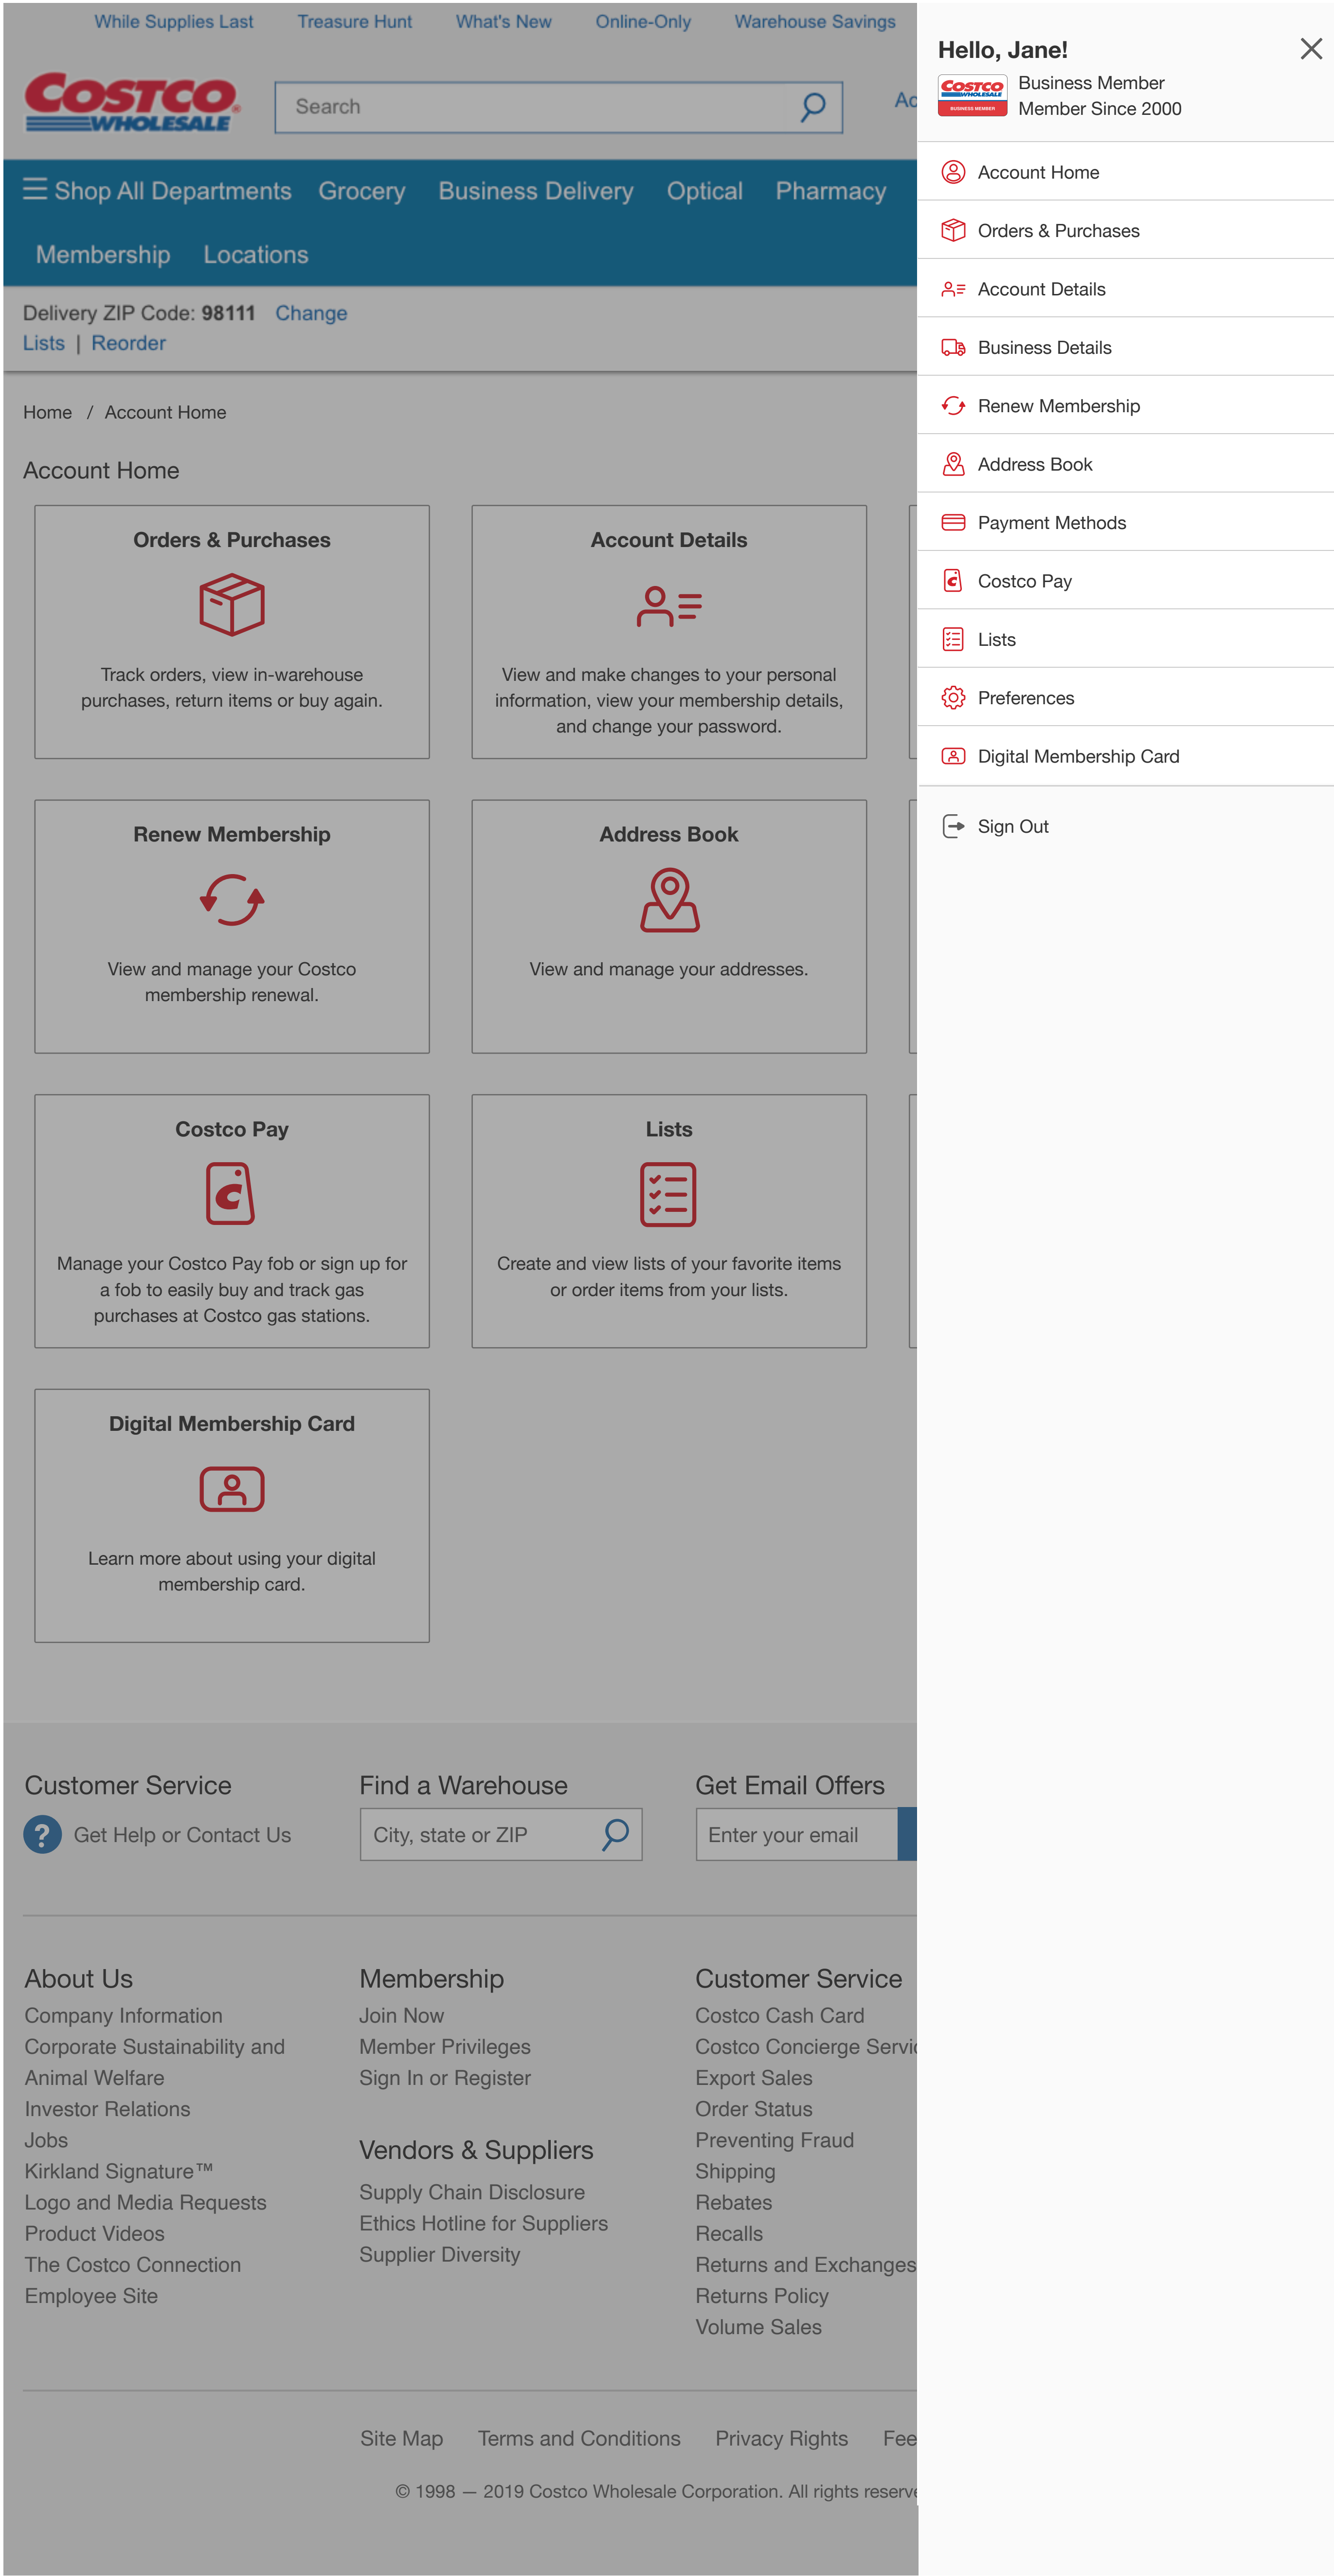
While Supplies Last Treasure Hunt What's New Online-Only Warehouse Savings

COSTCO WHOLESALE

Search

Ac

Shop All Departments Grocery Business Delivery Optical Pharmacy

Membership Locations

Delivery ZIP Code: 98111 Change

Lists | Reorder

Home / Account Home

Account Home

Orders & Purchases

Track orders, view in-warehouse purchases, return items or buy again.

Account Details

View and make changes to your personal information, view your membership details, and change your password.

Renew Membership

View and manage your Costco membership renewal.

Address Book

View and manage your addresses.

Costco Pay

Manage your Costco Pay fob or sign up for a fob to easily buy and track gas purchases at Costco gas stations.

Lists

Create and view lists of your favorite items or order items from your lists.

Digital Membership Card

Learn more about using your digital membership card.

Customer Service

Get Help or Contact Us

Find a Warehouse

City, state or ZIP

Get Email Offers

Enter your email

About Us

Company Information
Corporate Sustainability and Animal Welfare
Investor Relations
Jobs
Kirkland Signature™
Logo and Media Requests
Product Videos
The Costco Connection
Employee Site

Membership

Join Now
Member Privileges
Sign In or Register

Vendors & Suppliers

Supply Chain Disclosure
Ethics Hotline for Suppliers
Supplier Diversity

Customer Service

Costco Cash Card
Costco Concierge Servi
Export Sales
Order Status
Preventing Fraud
Shipping
Rebates
Recalls
Returns and Exchanges
Returns Policy
Volume Sales

Site Map Terms and Conditions Privacy Rights Fee

© 1998 — 2019 Costco Wholesale Corporation. All rights reserve

Hello, Jane!

COSTCO WHOLESALE BUSINESS MEMBER

Business Member
Member Since 2000

Account Home
Orders & Purchases
Account Details
Business Details
Renew Membership
Address Book
Payment Methods
Costco Pay
Lists
Preferences
Digital Membership Card
Sign Out